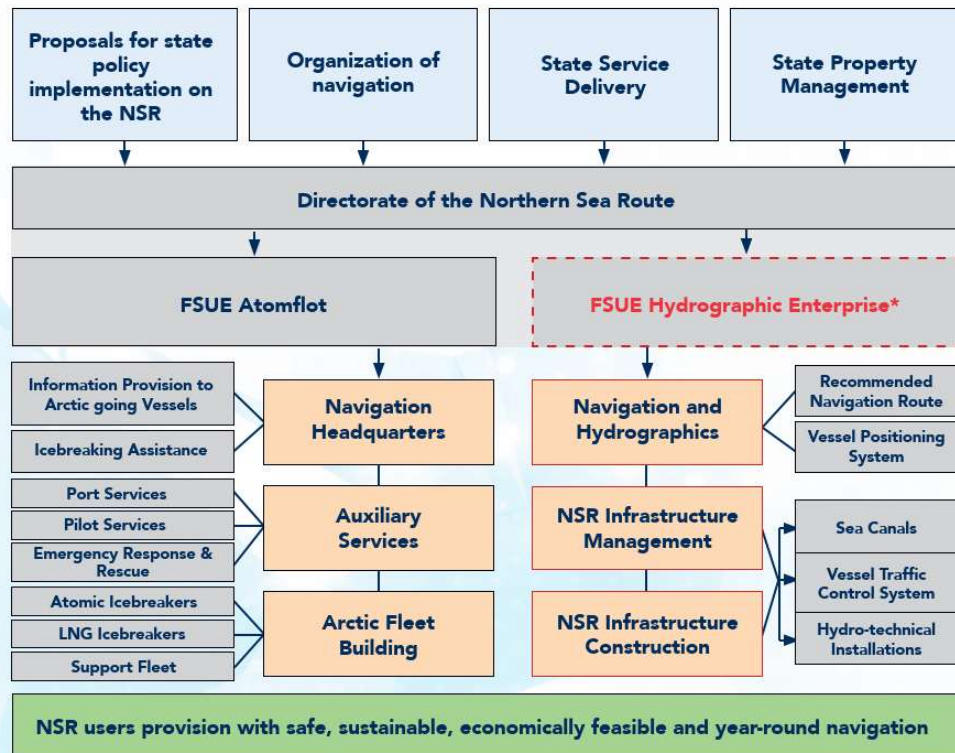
Proposals for state policy implementation on the NSR

Organization of navigation

State Service Delivery

State Property Management

Directorate of the Northern Sea Route

FSUE Atomflot

FSUE Hydrographic Enterprise*

Information Provision to Arctic going Vessels

Icebreaking Assistance

Navigation Headquarters

Port Services

Pilot Services

Emergency Response & Rescue

Auxiliary Services

Atomic Icebreakers

LNG Icebreakers

Support Fleet

Arctic Fleet Building

Navigation and Hydrographics

NSR Infrastructure Management

NSR Infrastructure Construction

Recommended Navigation Route

Vessel Positioning System

Sea Canals

Vessel Traffic Control System

Hydro-technical Installations

NSR users provision with safe, sustainable, economically feasible and year-round navigation